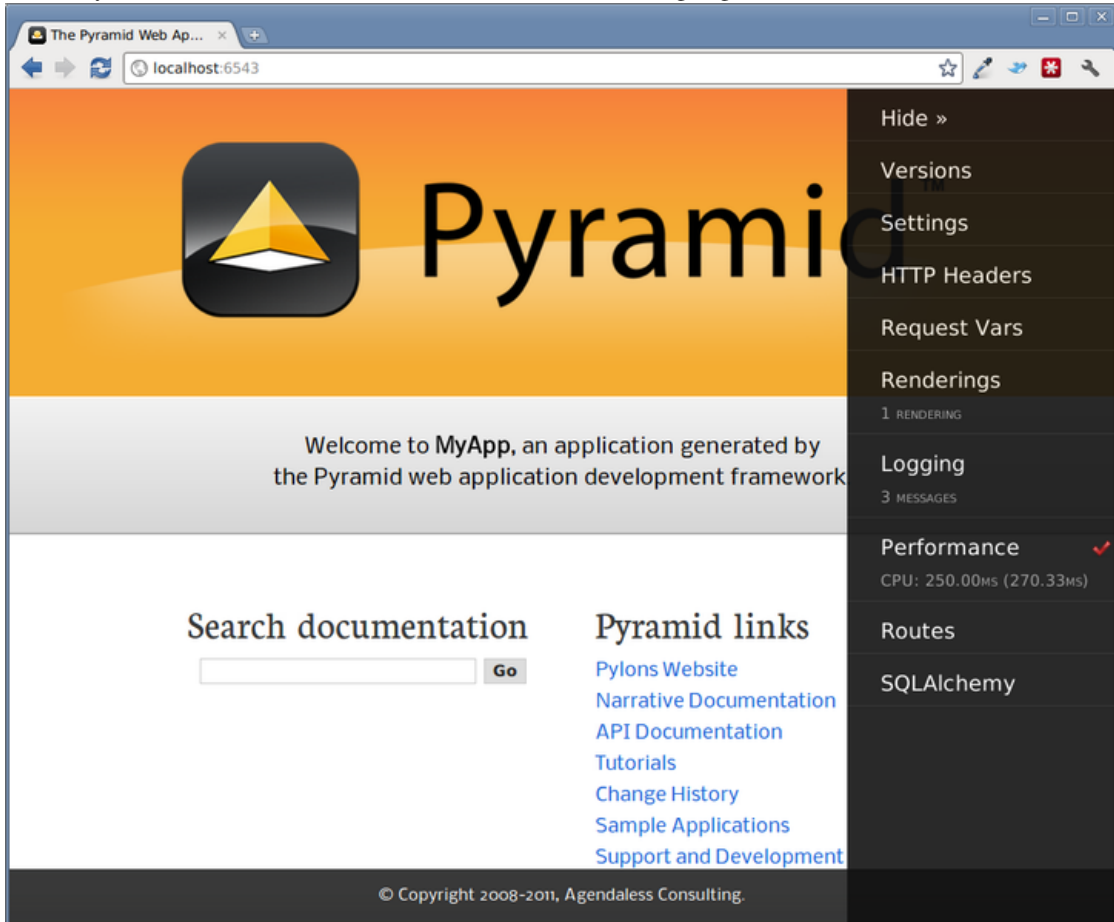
The Pyramid Web Ap... ×

localhost:6543

Pyramid TM

Welcome to MyApp, an application generated by the Pyramid web application development framework

Search documentation

Go

Pyramid links

Pylons Website

Narrative Documentation

API Documentation

Tutorials

Change History

Sample Applications

Support and Development

Hide »

Versions

Settings

HTTP Headers

Request Vars

Renderings

1 RENDERING

Logging

3 MESSAGES

Performance

CPU: 250.00MS (270.33MS)

Routes

SQLAlchemy

© Copyright 2008-2011, Agendaless Consulting.